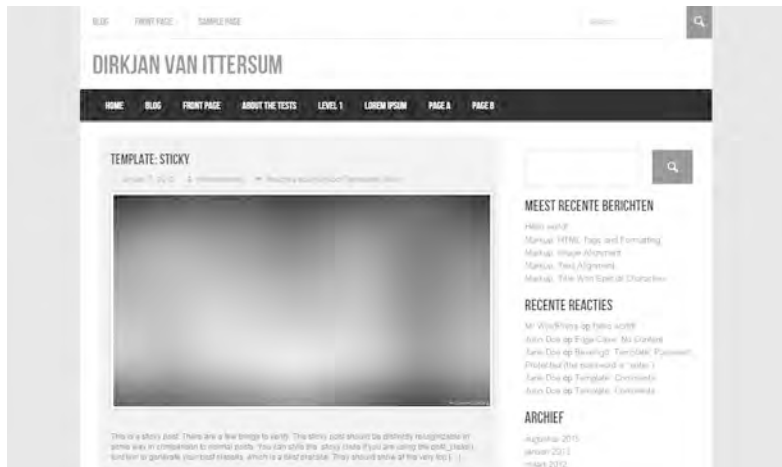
BLOG FRONT PAGE SAMPLE PAGE

Search

DIRKJAN VAN ITTERSUM

HOME BLOG FRONT PAGE ABOUT THE TESTS LEVEL 1 LOREM IPSUM PAGE A PAGE B

TEMPLATE: STICKY

January 7, 2012 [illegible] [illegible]

This is a sticky post. There are a few things to verify: The sticky post should be distinctly recognizable in some way in comparison to normal posts. You can style the .sticky class if you are using the post_class() function to generate your post classes, which is a best practice. They should show at the very top [...]

MEEST RECENTE BERICHTEN

Hello world!
Markup: HTML Tags and Formatting
Markup: Image Alignment
Markup: Text Alignment
Markup: Title With Special Characters

RECENTE REACTIES

Mr WordPress op Hello world!
John Doe op Edge Case: No Content
Jane Doe op Beveiligd: Template: Password Protected (the password is "enter")
Jane Doe op Template: Comments
John Doe op Template: Comments

ARCHIEF

Augustus 2013
januari 2013
maart 2012